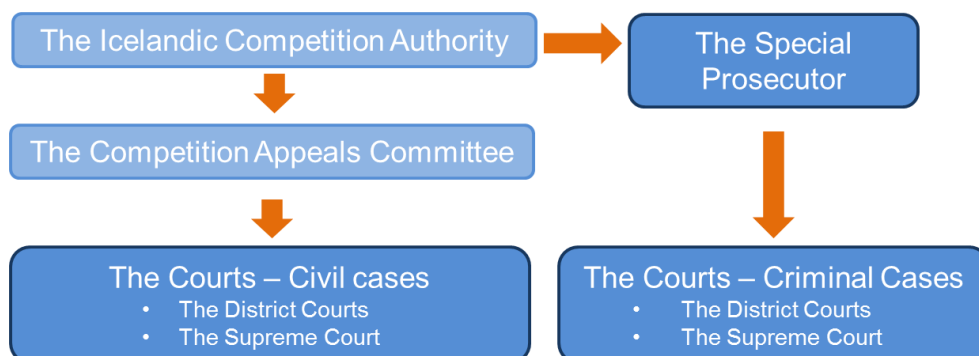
The Icelandic Competition Authority

The Special Prosecutor

The Competition Appeals Committee

The Courts – Civil cases
- The District Courts
- The Supreme Court

The Courts – Criminal Cases
- The District Courts
- The Supreme Court